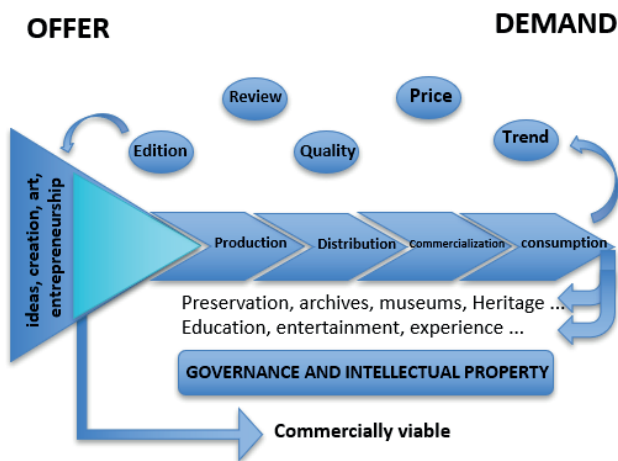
OFFER

DEMAND

Review

Price

Edition

Quality

Trend

ideas, creation, art, entrepreneurship

Production

Distribution

Commercialization

consumption

Preservation, archives, museums, Heritage ...
Education, entertainment, experience ...

GOVERNANCE AND INTELLECTUAL PROPERTY

Commercially viable